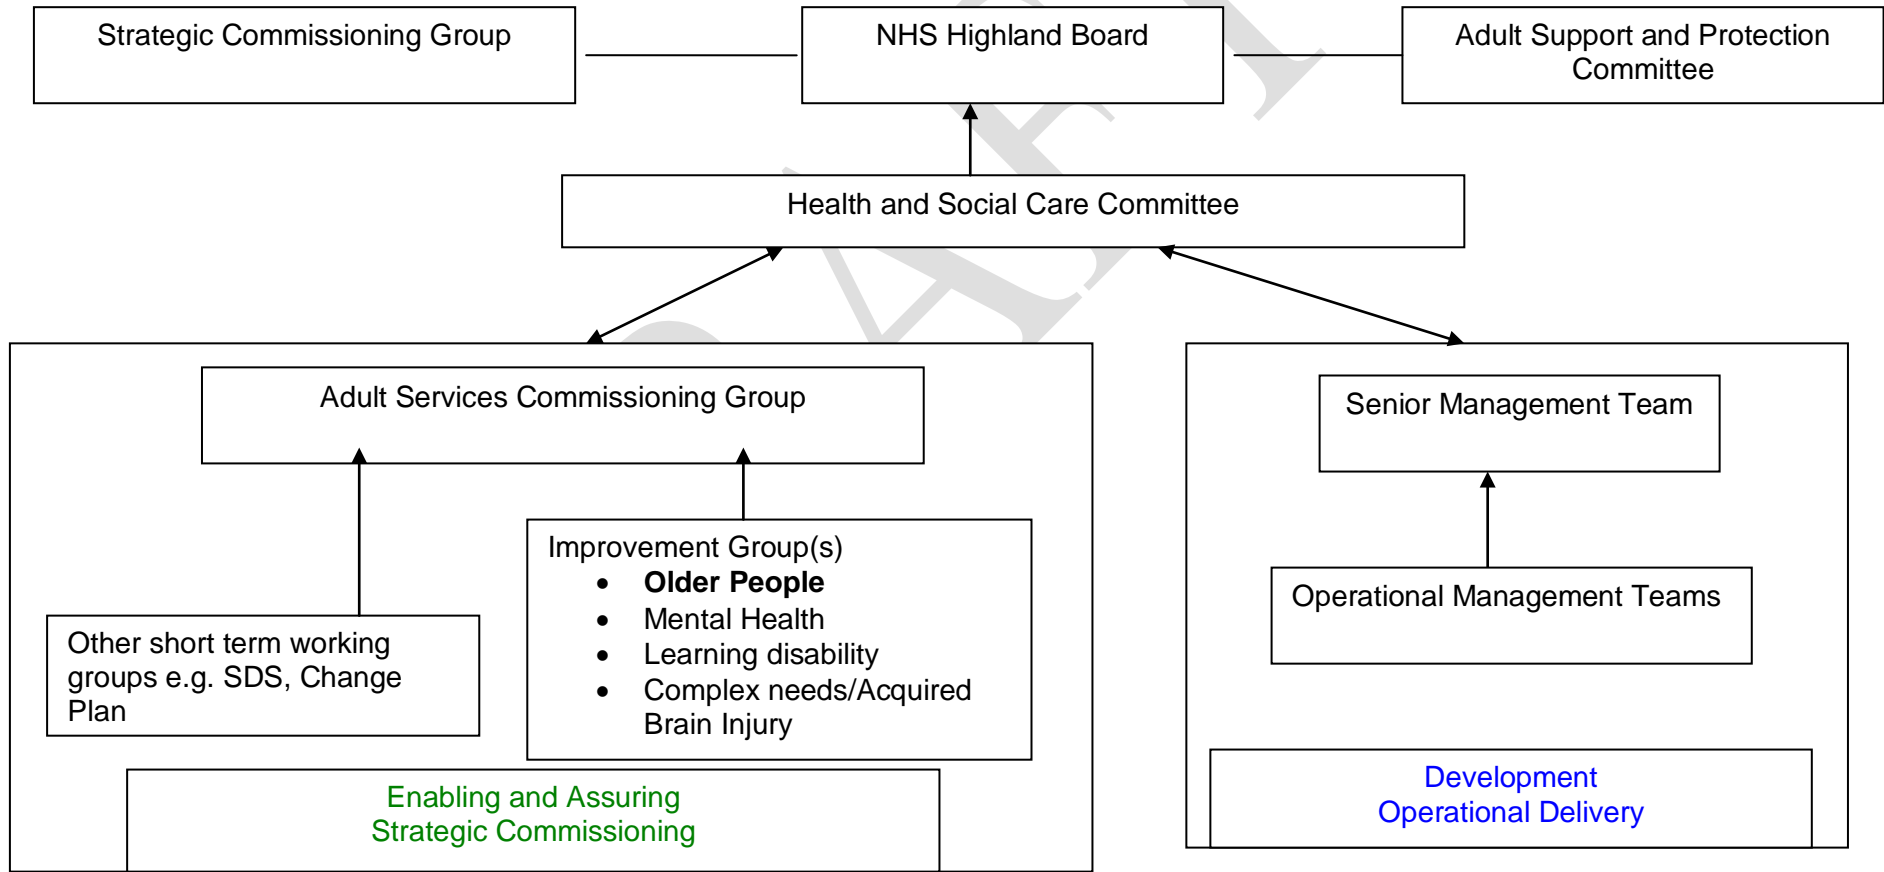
Strategic Commissioning Group

NHS Highland Board

Adult Support and Protection Committee

Health and Social Care Committee

Adult Services Commissioning Group

Other short term working groups e.g. SDS, Change Plan

Improvement Group(s)
- **Older People**
- Mental Health
- Learning disability
- Complex needs/Acquired Brain Injury

Enabling and Assuring Strategic Commissioning

Senior Management Team

Operational Management Teams

Development Operational Delivery